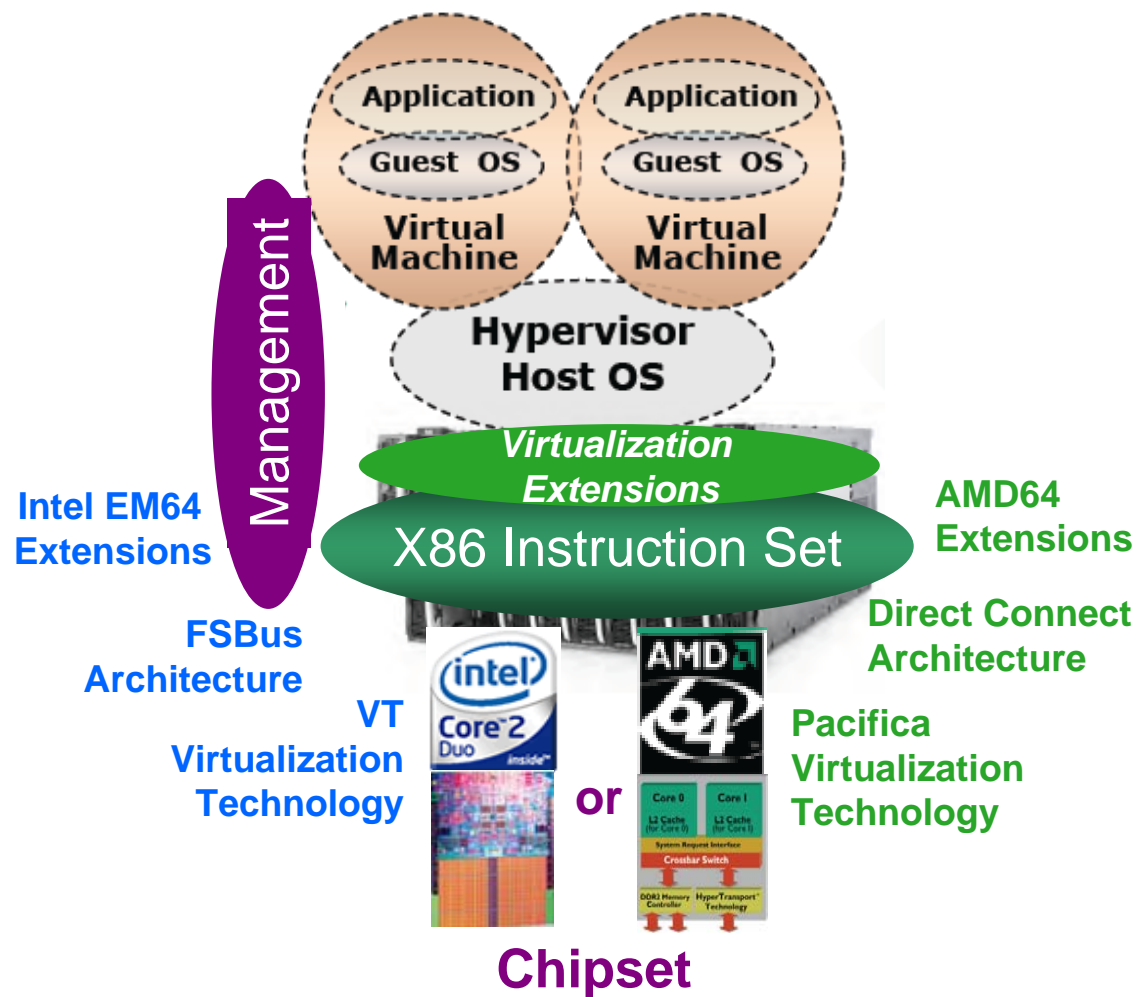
Application

Guest OS

Virtual Machine

Application

Guest OS

Virtual Machine

Management

Hypervisor Host OS

Virtualization Extensions

X86 Instruction Set

Intel EM64 Extensions

AMD64 Extensions

FSBus Architecture

Direct Connect Architecture

intel

Core 2 Duo

inside™

AMD

64

VT Virtualization Technology

or

Pacifica Virtualization Technology

Core 0

L2 Cache (for Core 0)

Core 1

L2 Cache (for Core 1)

System Request Interface

Crossbar Switch

DDR2 Memory Controller

HyperTransport™ Technology

Chipset